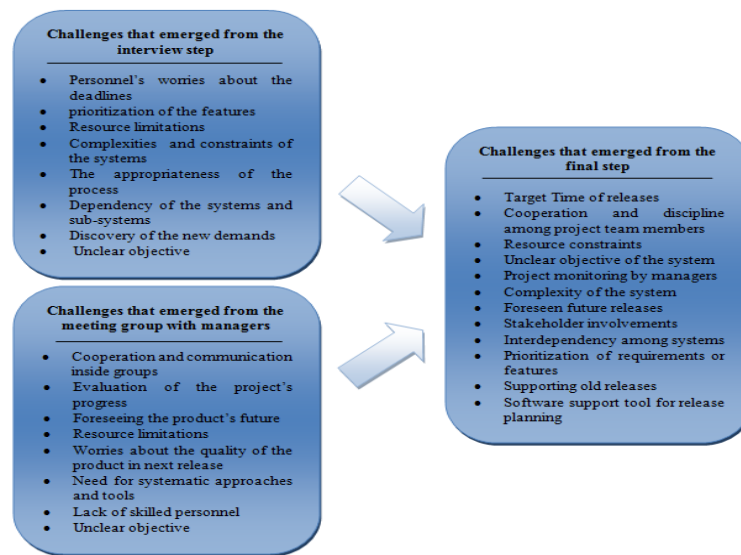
Challenges that emerged from the interview step

- Personnel's worries about the deadlines
- prioritization of the features
- Resource limitations
- Complexities and constraints of the systems
- The appropriateness of the process
- Dependency of the systems and sub-systems
- Discovery of the new demands
- Unclear objective

Challenges that emerged from the meeting group with managers

- Cooperation and communication inside groups
- Evaluation of the project's progress
- Foreseeing the product's future
- Resource limitations
- Worries about the quality of the product in next release
- Need for systematic approaches and tools
- Lack of skilled personnel
- Unclear objective

Challenges that emerged from the final step

- Target Time of releases
- Cooperation and discipline among project team members
- Resource constraints
- Unclear objective of the system
- Project monitoring by managers
- Complexity of the system
- Foreseen future releases
- Stakeholder involvements
- Interdependency among systems
- Prioritization of requirements or features
- Supporting old releases
- Software support tool for release planning